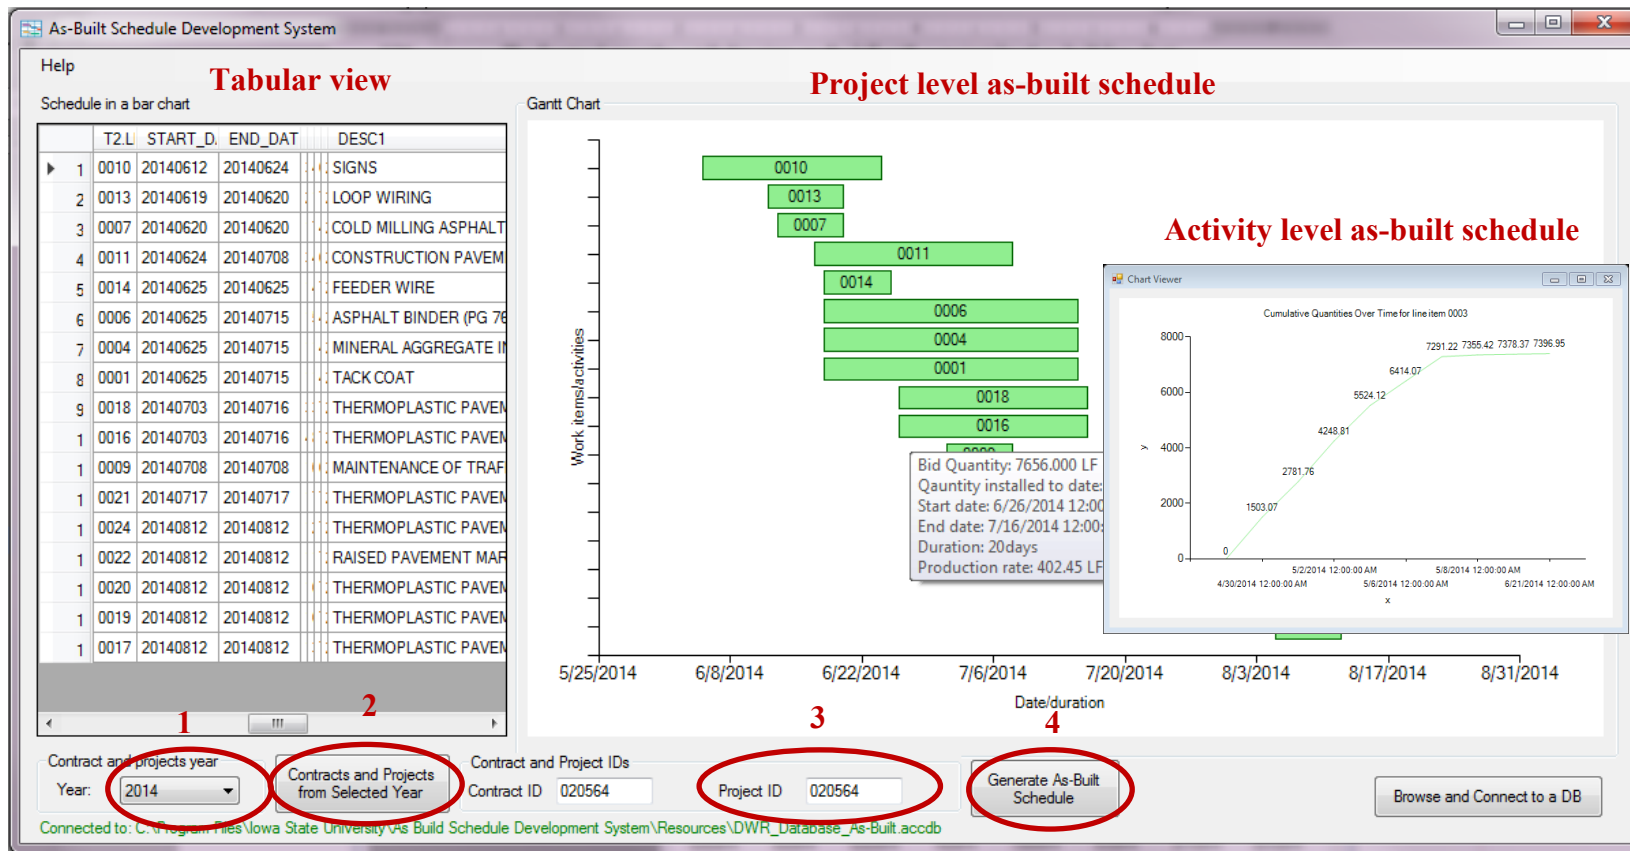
As-Built Schedule Development System

Help

Tabular view

Schedule in a bar chart

Project level as-built schedule

Gantt Chart

|  | T2.L | START_D. | END_DAT |  | DESC1 |
|---|---|---|---|---|---|
| 1 | 0010 | 20140612 | 20140624 |  | SIGNS |
| 2 | 0013 | 20140619 | 20140620 |  | LOOP WIRING |
| 3 | 0007 | 20140620 | 20140620 |  | COLD MILLING ASPHALT |
| 4 | 0011 | 20140624 | 20140708 |  | CONSTRUCTION PAVEM |
| 5 | 0014 | 20140625 | 20140625 |  | FEEDER WIRE |
| 6 | 0006 | 20140625 | 20140715 |  | ASPHALT BINDER (PG 76 |
| 7 | 0004 | 20140625 | 20140715 |  | MINERAL AGGREGATE I |
| 8 | 0001 | 20140625 | 20140715 |  | TACK COAT |
| 9 | 0018 | 20140703 | 20140716 |  | THERMOPLASTIC PAVEM |
| 1 | 0016 | 20140703 | 20140716 |  | THERMOPLASTIC PAVEM |
| 1 | 0009 | 20140708 | 20140708 |  | MAINTENANCE OF TRAF |
| 1 | 0021 | 20140717 | 20140717 |  | THERMOPLASTIC PAVEM |
| 1 | 0024 | 20140812 | 20140812 |  | THERMOPLASTIC PAVEM |
| 1 | 0022 | 20140812 | 20140812 |  | RAISED PAVEMENT MAR |
| 1 | 0020 | 20140812 | 20140812 |  | THERMOPLASTIC PAVEM |
| 1 | 0019 | 20140812 | 20140812 |  | THERMOPLASTIC PAVEM |
| 1 | 0017 | 20140812 | 20140812 |  | THERMOPLASTIC PAVEM |

0010
0013
0007
0011
0014
0006
0004
0001
0018
0016

Work items/activities

Bid Quantity: 7656.000 LF
Qauntity installed to date:
Start date: 6/26/2014 12:00
End date: 7/16/2014 12:00
Duration: 20days
Production rate: 402.45 LF

Activity level as-built schedule

Chart Viewer

Cumulative Quantities Over Time for line item 0003

8000
6000
4000
2000
0
y
0
1503.07
2781.76
4248.81
5524.12
6414.07
7291.22 7355.42 7378.37 7396.95
5/2/2014 12:00:00 AM
5/8/2014 12:00:00 AM
4/30/2014 12:00:00 AM
5/6/2014 12:00:00 AM
6/21/2014 12:00:00 AM
x

5/25/2014 6/8/2014 6/22/2014 7/6/2014 7/20/2014 8/3/2014 8/17/2014 8/31/2014

Date/duration

1 2 3 4

Contract and projects year
Year: 2014

Contracts and Projects from Selected Year

Contract and Project IDs
Contract ID 020564
Project ID 020564

Generate As-Built Schedule

Browse and Connect to a DB

Connected to: C:\Program Files\Iowa State University\As Build Schedule Development System\Resources\DWR_Database_As-Built.accdb